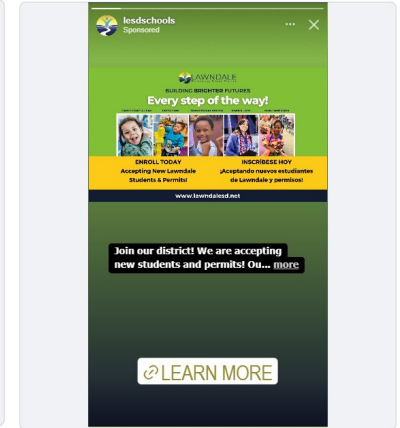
lesdschools
Sponsored

LAWNDALE

BUILDING BRIGHTER FUTURES
Every step of the way!

ENROLL TODAY
Accepting New Lawndale Students & Permits!

INSCRÍBESE HOY
¡Aceptando nuevos estudiantes de Lawndale y permisos!

www.lawndalesd.net

Join our district! We are accepting new students and permits! Ou... more

LEARN MORE